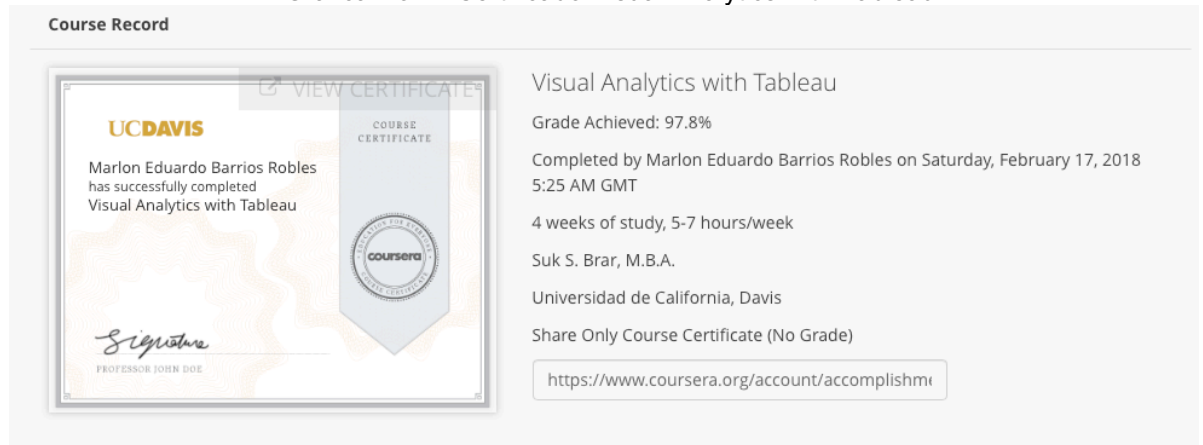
Course Record

VIEW CERTIFICATE

UCDAVIS

COURSE CERTIFICATE

Marlon Eduardo Barrios Robles
has successfully completed
Visual Analytics with Tableau

EDUCATION FOR EVERYONE
coursera
COURSE CERTIFICATE

Signature
PROFESSOR JOHN DOE

Visual Analytics with Tableau

Grade Achieved: 97.8%

Completed by Marlon Eduardo Barrios Robles on Saturday, February 17, 2018 5:25 AM GMT

4 weeks of study, 5-7 hours/week

Suk S. Brar, M.B.A.

Universidad de California, Davis

Share Only Course Certificate (No Grade)

https://www.coursera.org/account/accomplishm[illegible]